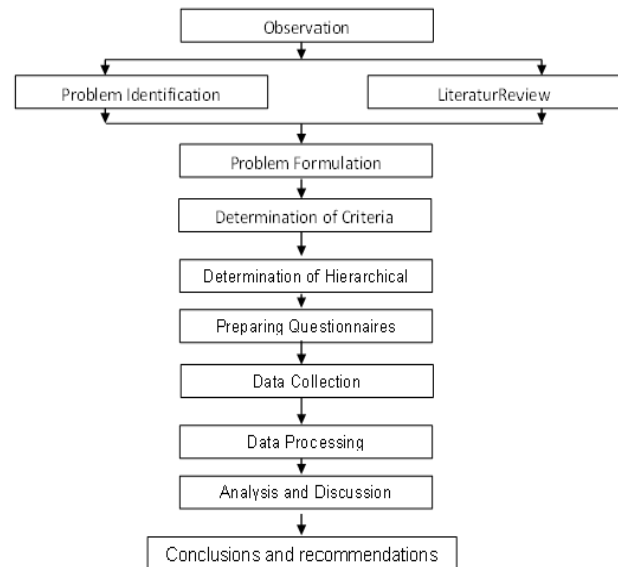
Observation

Problem Identification

LiteraturReview

Problem Formulation

Determination of Criteria

Determination of Hierarchical

Preparing Questionnaires

Data Collection

Data Processing

Analysis and Discussion

Conclusions and recommendations